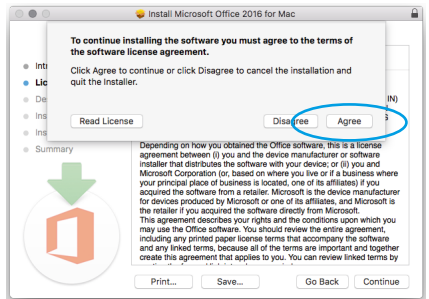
Install Microsoft Office 2016 for Mac

To continue installing the software you must agree to the terms of the software license agreement.

Click Agree to continue or click Disagree to cancel the installation and quit the Installer.

Read License

Disagree

Agree

Intr
Lic
De
Ins
Ins
Summary

(N)
S

Depending on how you obtained the Office software, this is a license agreement between (i) you and the device manufacturer or software installer that distributes the software with your device; or (ii) you and Microsoft Corporation (or, based on where you live or if a business where your principal place of business is located, one of its affiliates) if you acquired the software from a retailer. Microsoft is the device manufacturer for devices produced by Microsoft or one of its affiliates, and Microsoft is the retailer if you acquired the software directly from Microsoft.
This agreement describes your rights and the conditions upon which you may use the Office software. You should review the entire agreement, including any printed paper license terms that accompany the software and any linked terms, because all of the terms are important and together create this agreement that applies to you. You can review linked terms by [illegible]

Print...

Save...

Go Back

Continue